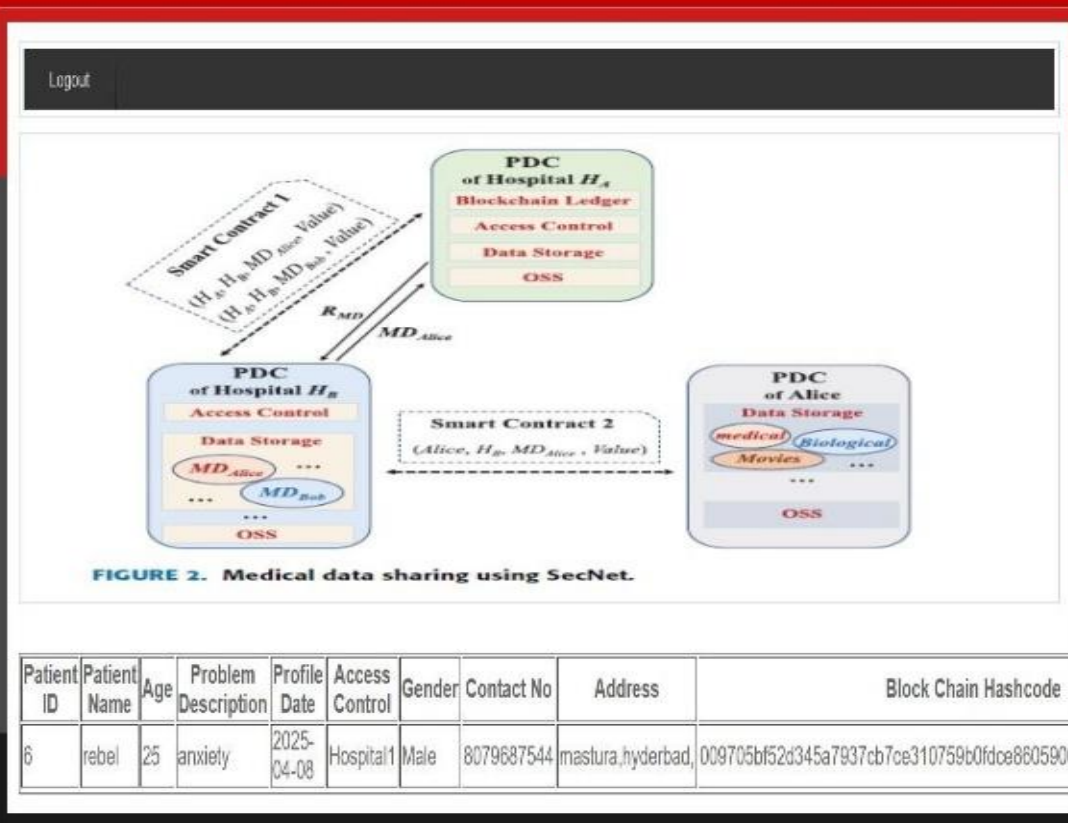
Logout

PDC
of Hospital $H_A$
Blockchain Ledger
Access Control
Data Storage
OSS

Smart Contract 1
$(H_A, H_B, MD_{Alice}, Value)$
$(H_A, H_B, MD_{Bob}, Value)$

$R_{MD}$
$MD_{Alice}$

PDC
of Hospital $H_B$
Access Control
Data Storage
$MD_{Alice}$ ...
... $MD_{Bob}$
...
OSS

Smart Contract 2
$(Alice, H_B, MD_{Alice}, Value)$

PDC
of Alice
Data Storage
medical
Biological
Movies
...
...
OSS

FIGURE 2. Medical data sharing using SecNet.

| Patient ID | Patient Name | Age | Problem Description | Profile Date | Access Control | Gender | Contact No | Address | Block Chain Hashcode |
|---|---|---|---|---|---|---|---|---|---|
| 6 | rebel | 25 | anxiety | 2025-04-08 | Hospital1 | Male | 8079687544 | mastura,hyderbad, | 009705bf52d345a7937cb7ce310759b0fdce860590 |